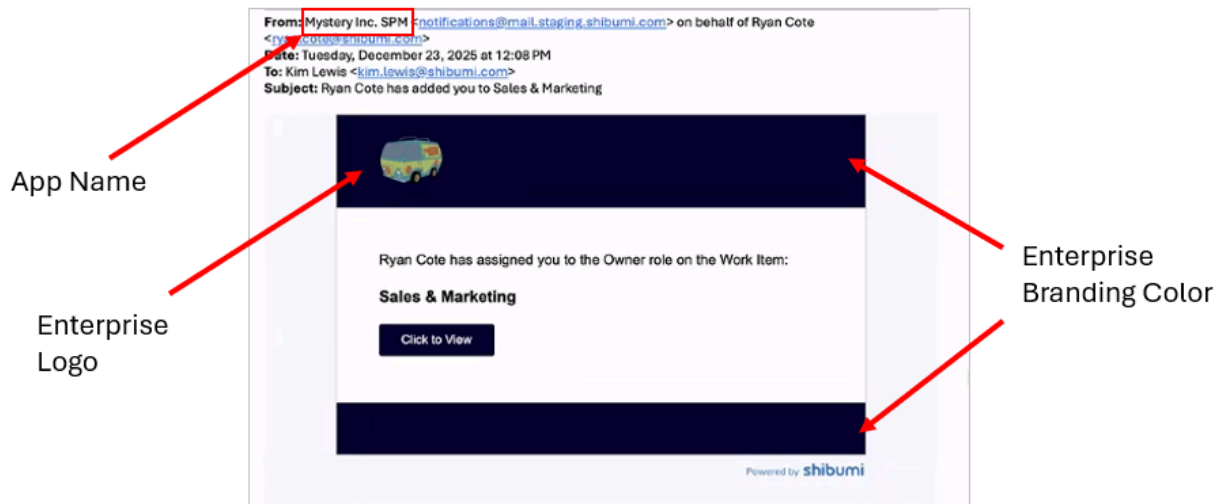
From: Mystery Inc. SPM <notifications@mail.staging.shibumi.com> on behalf of Ryan Cote <ryan.cote@shibumi.com>
Date: Tuesday, December 23, 2025 at 12:08 PM
To: Kim Lewis <kim.lewis@shibumi.com>
Subject: Ryan Cote has added you to Sales & Marketing

App Name

Enterprise Logo

Enterprise Branding Color

Ryan Cote has assigned you to the Owner role on the Work Item:

Sales & Marketing

Click to View

Powered by shibumi